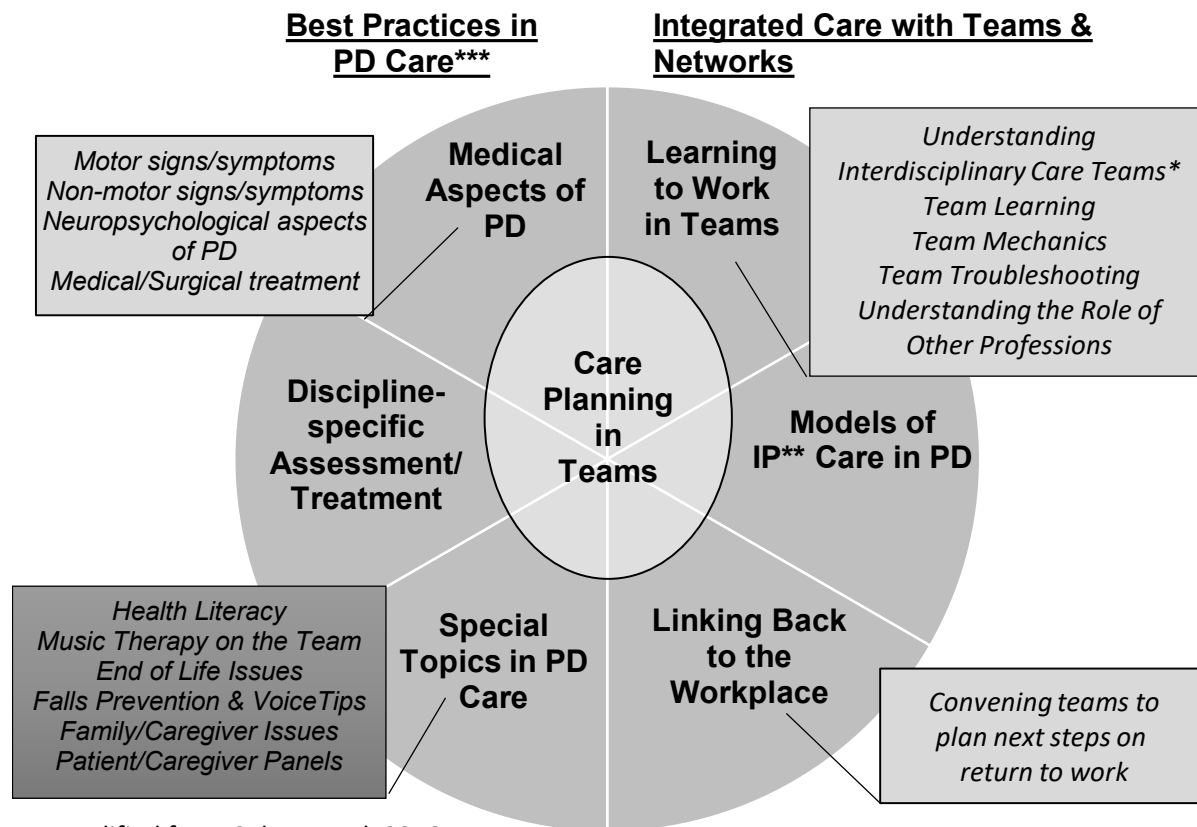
Best Practices in PD Care***

Integrated Care with Teams & Networks

Motor signs/symptoms
Non-motor signs/symptoms
Neuropsychological aspects of PD
Medical/Surgical treatment

Medical Aspects of PD

Learning to Work in Teams

Understanding Interdisciplinary Care Teams*
Team Learning
Team Mechanics
Team Troubleshooting
Understanding the Role of Other Professions

Care Planning in Teams

Discipline-specific Assessment/ Treatment

Models of IP** Care in PD

Health Literacy
Music Therapy on the Team
End of Life Issues
Falls Prevention & VoiceTips
Family/Caregiver Issues
Patient/Caregiver Panels

Special Topics in PD Care

Linking Back to the Workplace

Convening teams to plan next steps on return to work

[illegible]